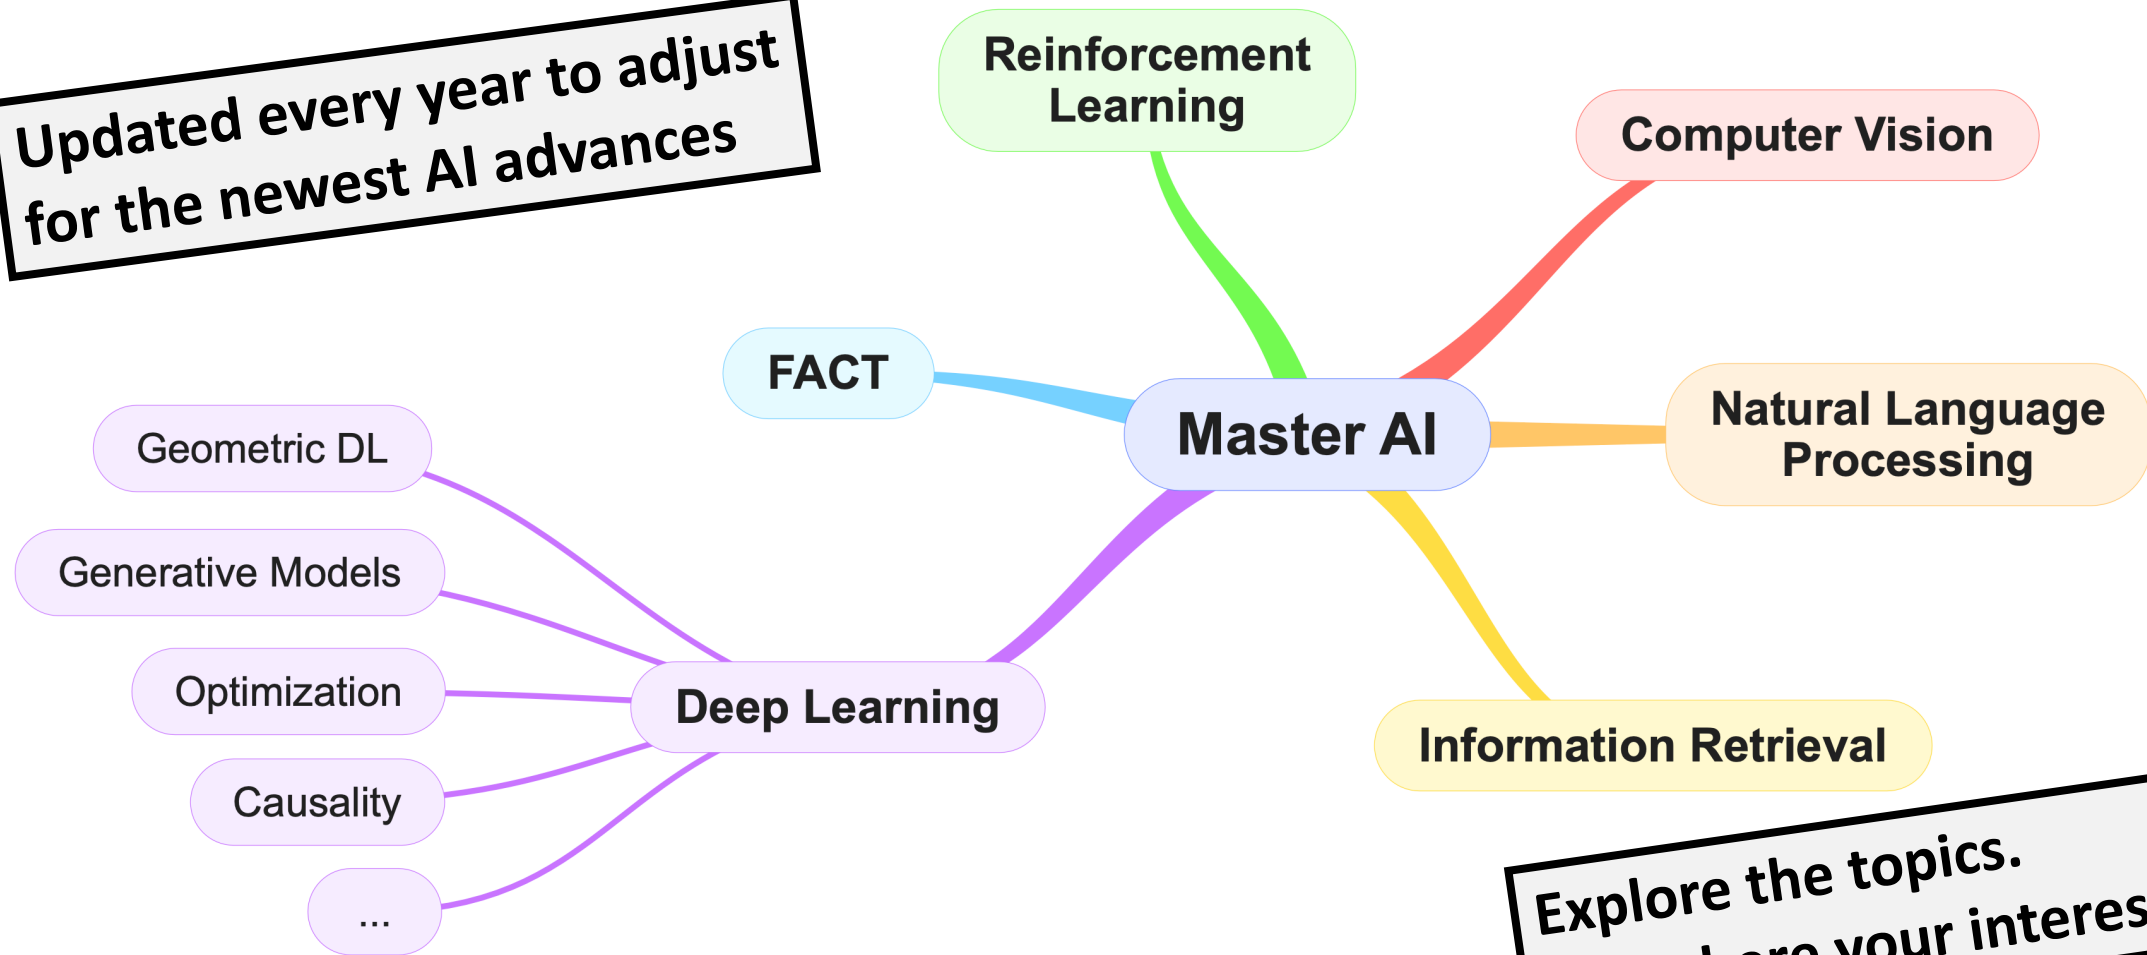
Updated every year to adjust for the newest AI advances

Reinforcement Learning

Computer Vision

FACT

Master AI

Natural Language Processing

Geometric DL

Generative Models

Optimization

Deep Learning

Information Retrieval

Causality

...

Explore the topics.
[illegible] your interes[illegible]